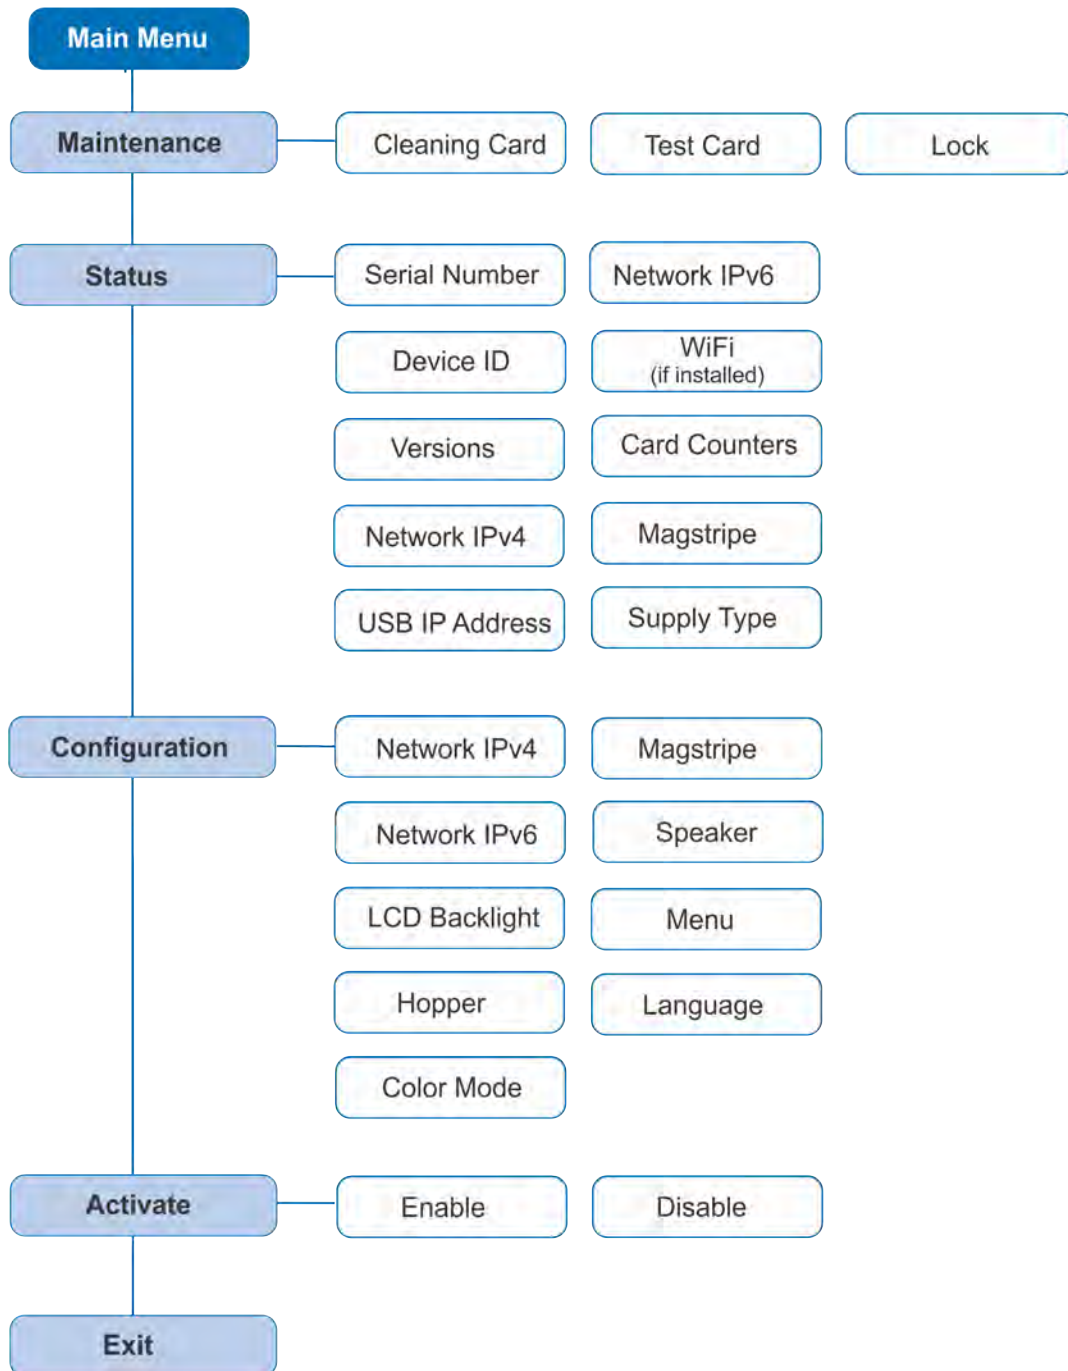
Main Menu

Maintenance

Cleaning Card

Test Card

Lock

Status

Serial Number

Network IPv6

Device ID

WiFi
(if installed)

Versions

Card Counters

Network IPv4

Magstripe

USB IP Address

Supply Type

Configuration

Network IPv4

Magstripe

Network IPv6

Speaker

LCD Backlight

Menu

Hopper

Language

Color Mode

Activate

Enable

Disable

Exit